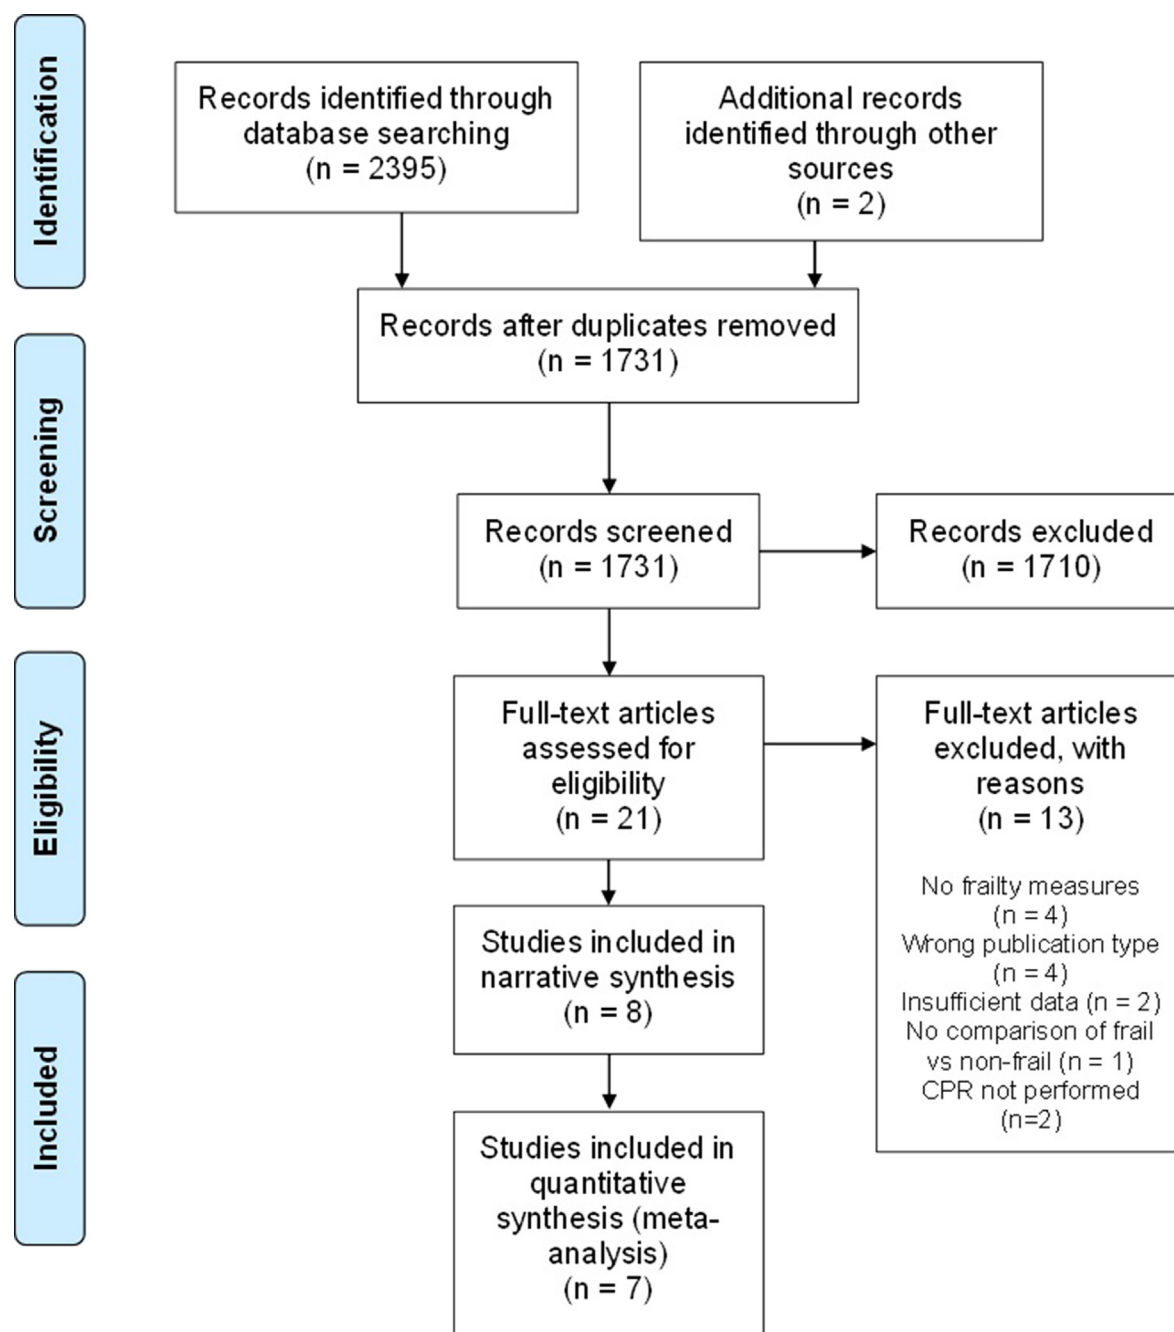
Identification

Records identified through database searching (n = 2395)

Additional records identified through other sources (n = 2)

Records after duplicates removed (n = 1731)

Screening

Records screened (n = 1731)

Records excluded (n = 1710)

Eligibility

Full-text articles assessed for eligibility (n = 21)

Full-text articles excluded, with reasons (n = 13)

No frailty measures (n = 4)
Wrong publication type (n = 4)
Insufficient data (n = 2)
No comparison of frail vs non-frail (n = 1)
CPR not performed (n=2)

Included

Studies included in narrative synthesis (n = 8)

Studies included in quantitative synthesis (meta-analysis) (n = 7)